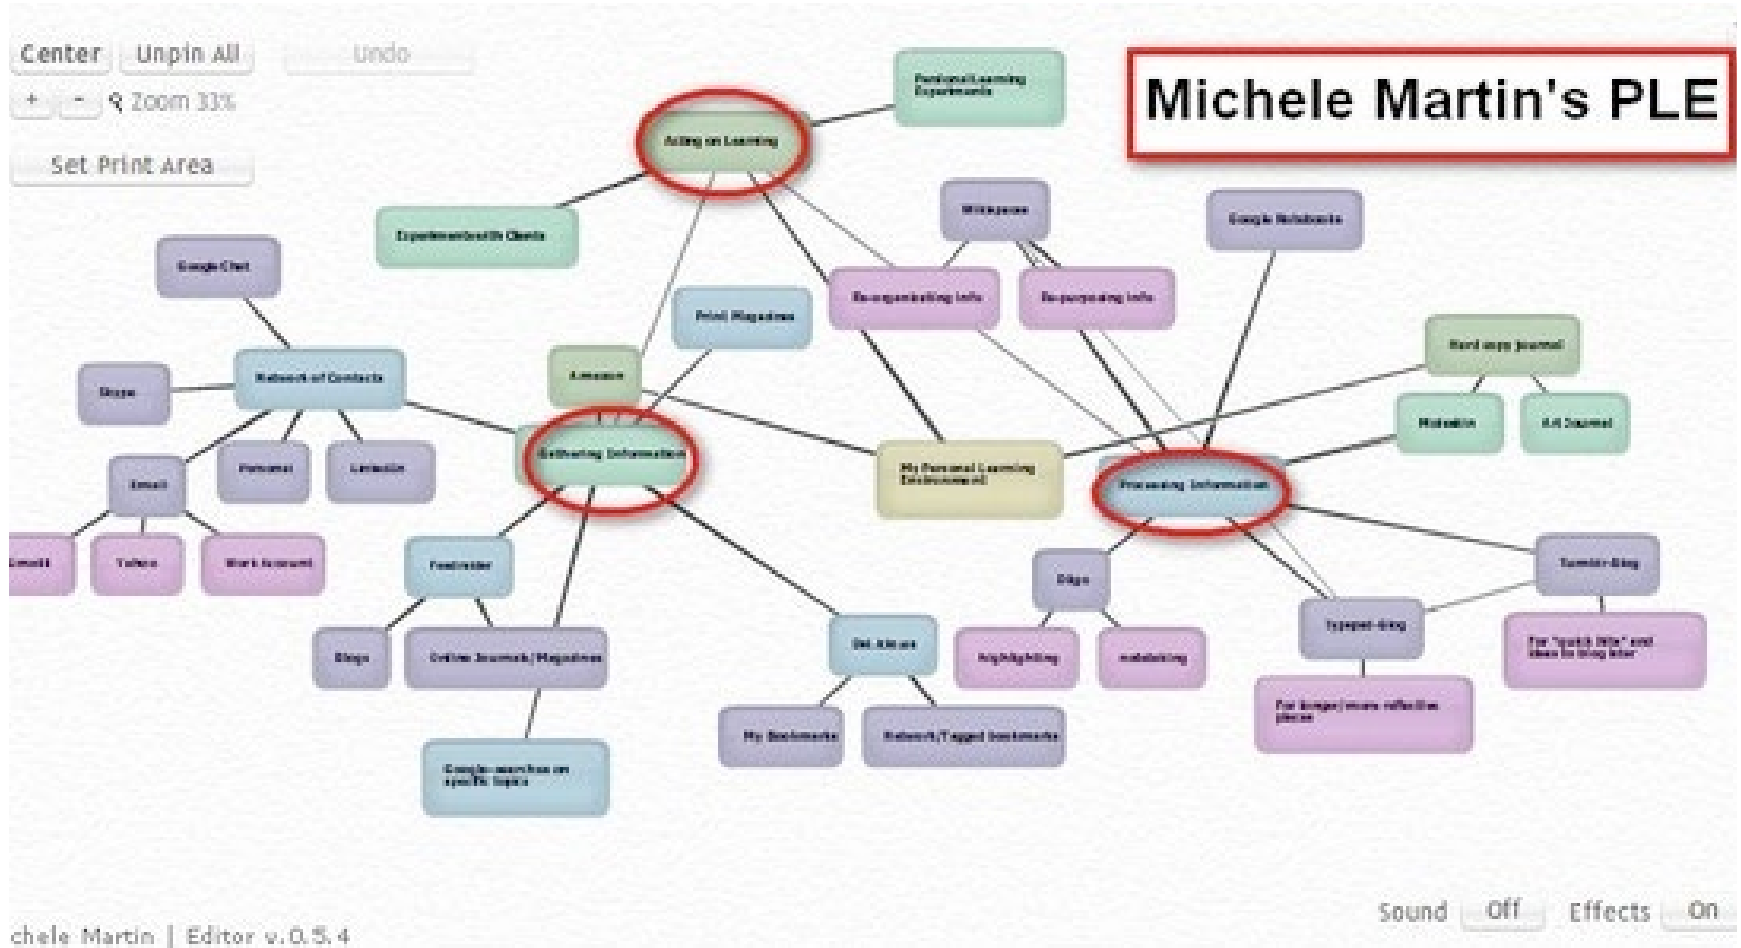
Center Unpin All Undo

+ - Zoom 33%

Set Print Area

Michele Martin's PLE

Personal Learning Experiments

Acting on Learning

Experiments with Clients

Wikispaces

Google Notebooks

Google Chat

Print Magazines

Re-organizing Info

Re-purposing Info

Hard copy Journal

Skype

Network of Contacts

Amazon

Moleskin

4x6 Journal

Email

Personal

LinkedIn

Gathering Information

My Personal Learning Environment

Processing Information

Gmail

Yahoo

Work Account

Feedreader

Blogs

Tumblr Blog

Blogs

Online Journals/Magazines

Del.icio.us

highlighting

notetaking

Typepad Blog

For "quick hits" and ideas to blog later

My Bookmarks

Network/Tagged bookmarks

For longer/more reflective pieces

Google searches on specific topics

chele Martin | Editor v.0.5.4

Sound Off Effects On